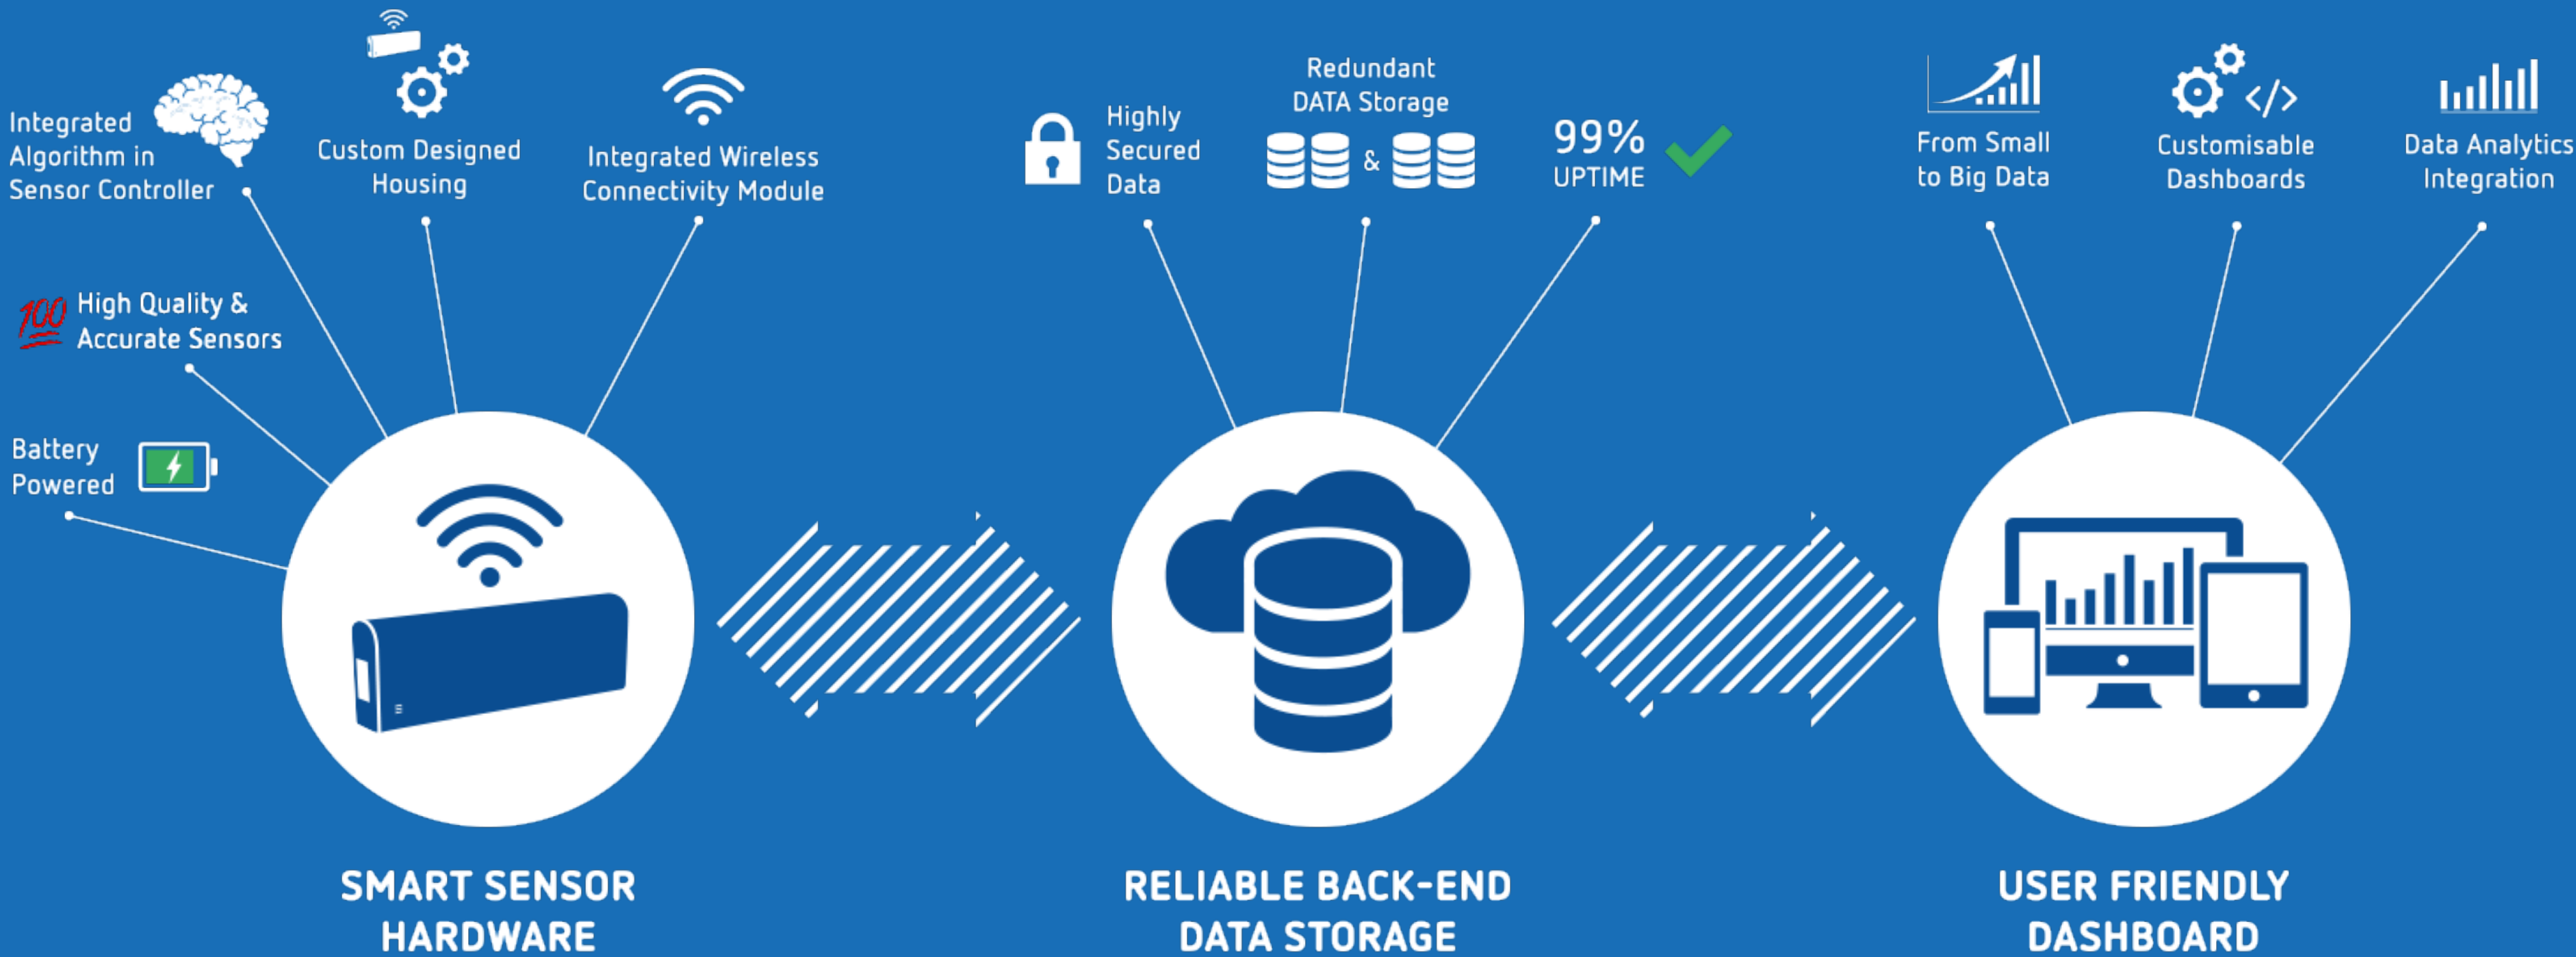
Integrated Algorithm in Sensor Controller

Custom Designed Housing

Integrated Wireless Connectivity Module

100 High Quality & Accurate Sensors

Battery Powered

Highly Secured Data

Redundant DATA Storage

&

99% UPTIME

From Small to Big Data

Customisable Dashboards

Data Analytics Integration

SMART SENSOR HARDWARE

RELIABLE BACK-END DATA STORAGE

USER FRIENDLY DASHBOARD